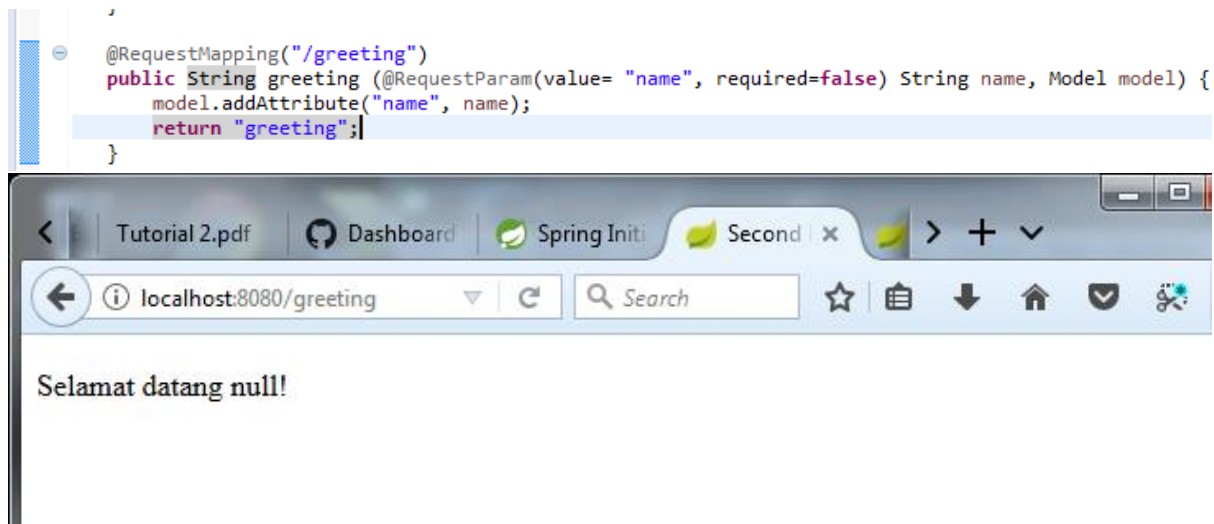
}

@RequestMapping("/greeting")
public String greeting (@RequestParam(value= "name", required=false) String name, Model model) {
model.addAttribute("name", name);
return "greeting";
}

Tutorial 2.pdf
Dashboard
Spring Initi
Second

localhost:8080/greeting
Search

Selamat datang null!